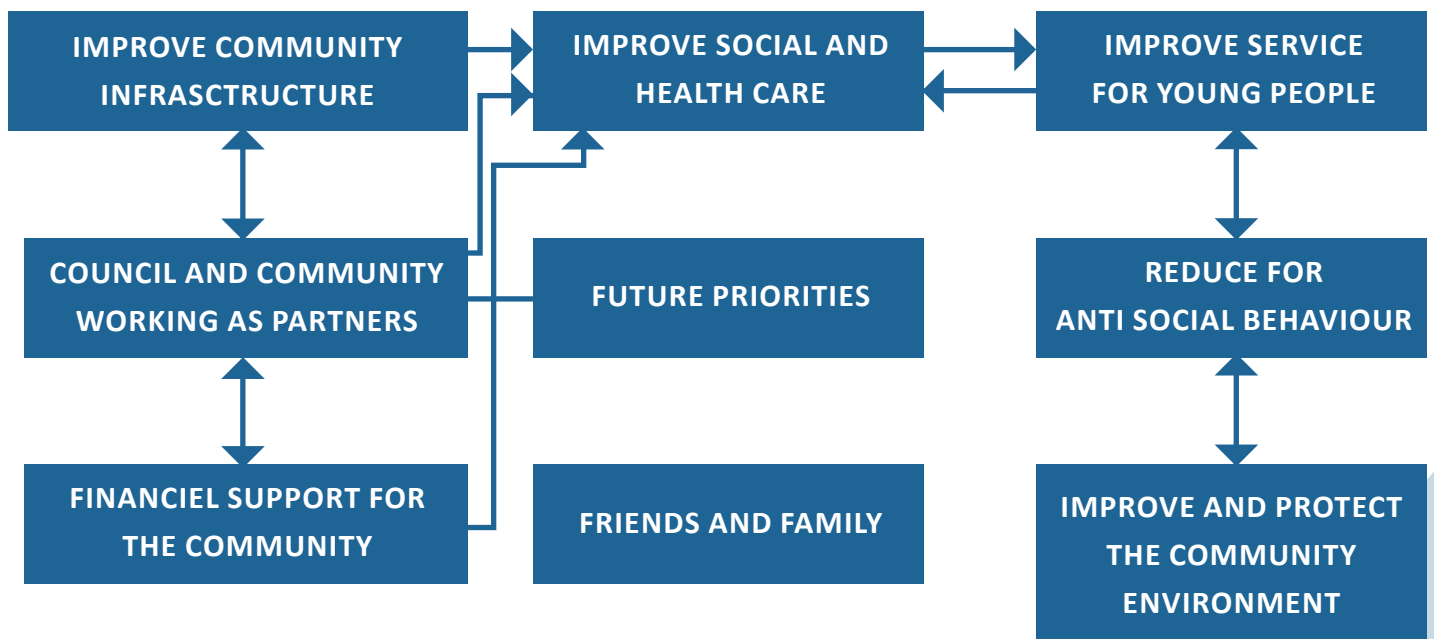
IMPROVE COMMUNITY INFRASCTRUCTURE

IMPROVE SOCIAL AND HEALTH CARE

IMPROVE SERVICE FOR YOUNG PEOPLE

COUNCIL AND COMMUNITY WORKING AS PARTNERS

FUTURE PRIORITIES

REDUCE FOR ANTI SOCIAL BEHAVIOUR

FINANCIEL SUPPORT FOR THE COMMUNITY

FRIENDS AND FAMILY

IMPROVE AND PROTECT THE COMMUNITY ENVIRONMENT